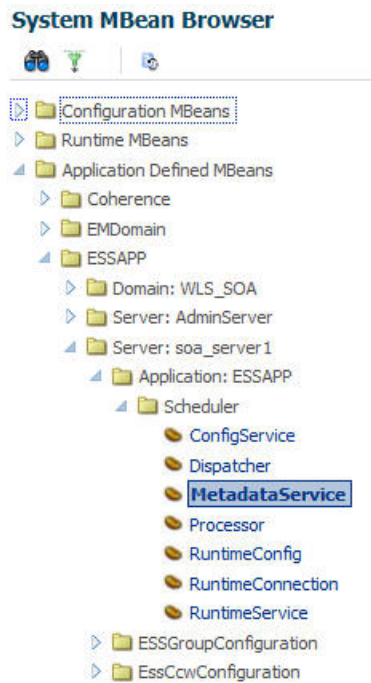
System MBean Browser

Configuration MBeans
Runtime MBeans
Application Defined MBeans
Coherence
EMDomain
ESSAPP
Domain: WLS_SOA
Server: AdminServer
Server: soa_server1
Application: ESSAPP
Scheduler
ConfigService
Dispatcher
MetadataService
Processor
RuntimeConfig
RuntimeConnection
RuntimeService
ESSGroupConfiguration
EssCcwConfiguration